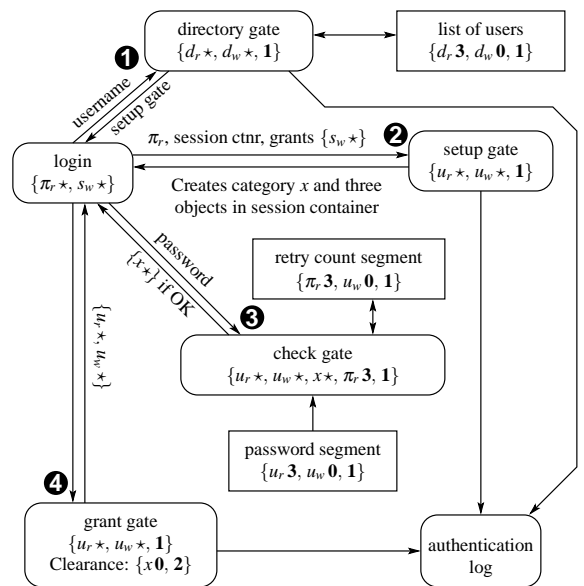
directory gate
$\{d_r \star, d_w \star, \mathbf{1}\}$

list of users
$\{d_r \mathbf{3}, d_w \mathbf{0}, \mathbf{1}\}$

❶

username

setup gate

login
$\{\pi_r \star, s_w \star\}$

$\pi_r$, session ctnr, grants $\{s_w \star\}$

❷

setup gate
$\{u_r \star, u_w \star, \mathbf{1}\}$

Creates category $x$ and three objects in session container

password

$\{x \star\}$ if OK

❸

$\{u_r \star, u_w \star\}$

retry count segment
$\{\pi_r \mathbf{3}, u_w \mathbf{0}, \mathbf{1}\}$

check gate
$\{u_r \star, u_w \star, x \star, \pi_r \mathbf{3}, \mathbf{1}\}$

password segment
$\{u_r \mathbf{3}, u_w \mathbf{0}, \mathbf{1}\}$

❹

grant gate
$\{u_r \star, u_w \star, \mathbf{1}\}$
Clearance: $\{x \mathbf{0}, \mathbf{2}\}$

authentication log